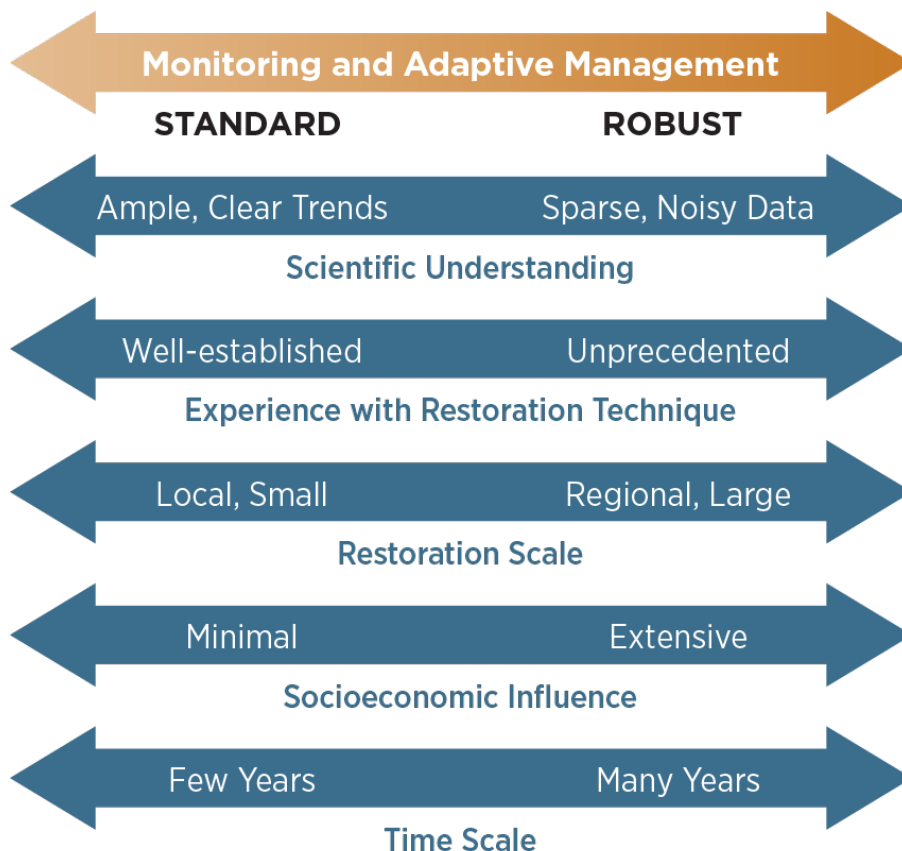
Monitoring and Adaptive Management

STANDARD

ROBUST

Ample, Clear Trends

Sparse, Noisy Data

Scientific Understanding

Well-established

Unprecedented

Experience with Restoration Technique

Local, Small

Regional, Large

Restoration Scale

Minimal

Extensive

Socioeconomic Influence

Few Years

Many Years

Time Scale